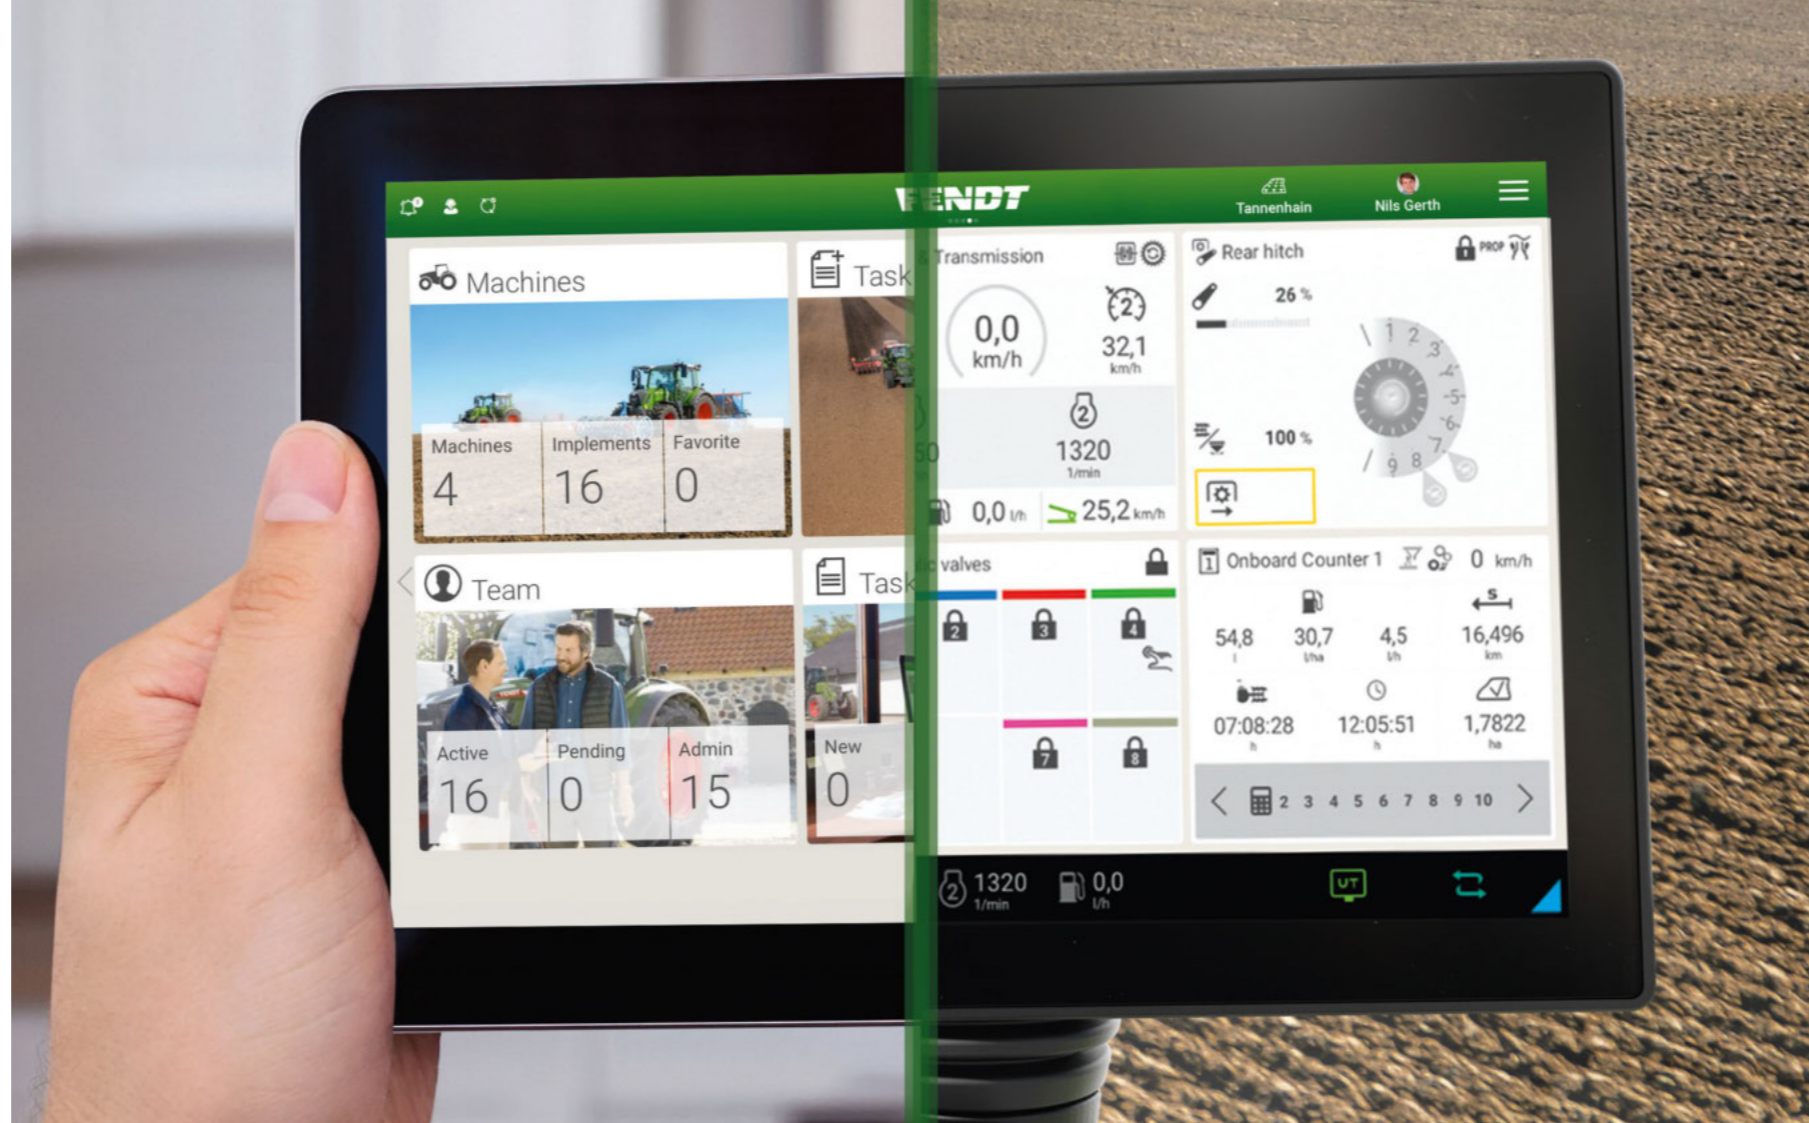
FENDT

Tannenhain

Nils Gerth

Machines

Machines
4

Implements
16

Favorite
0

Task

Team

Active
16

Pending
0

Admin
15

Task

New
0

Transmission

0,0
km/h

32,1
km/h

1320
1/min

0,0 l/h

25,2 km/h

Rear hitch

PROP

26 %

100 %

1 2 3 4 5 6 7 8 9

valves

2 3 4 7 8

Onboard Counter 1

0 km/h

54,8
l

30,7
l/ha

4,5
l/h

16,496
km

07:08:28
h

12:05:51
h

1,7822
ha

2 3 4 5 6 7 8 9 10

1320
1/min

0,0
l/h

UT